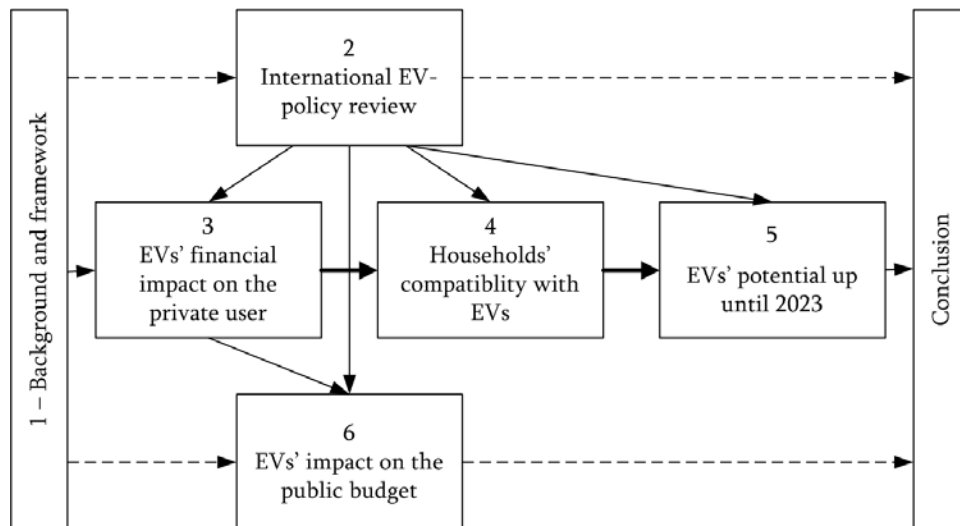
1 – Background and framework

2
International EV-policy review

3
EVs' financial impact on the private user

4
Households' compatiblity with EVs

5
EVs' potential up until 2023

6
EVs' impact on the public budget

Conclusion